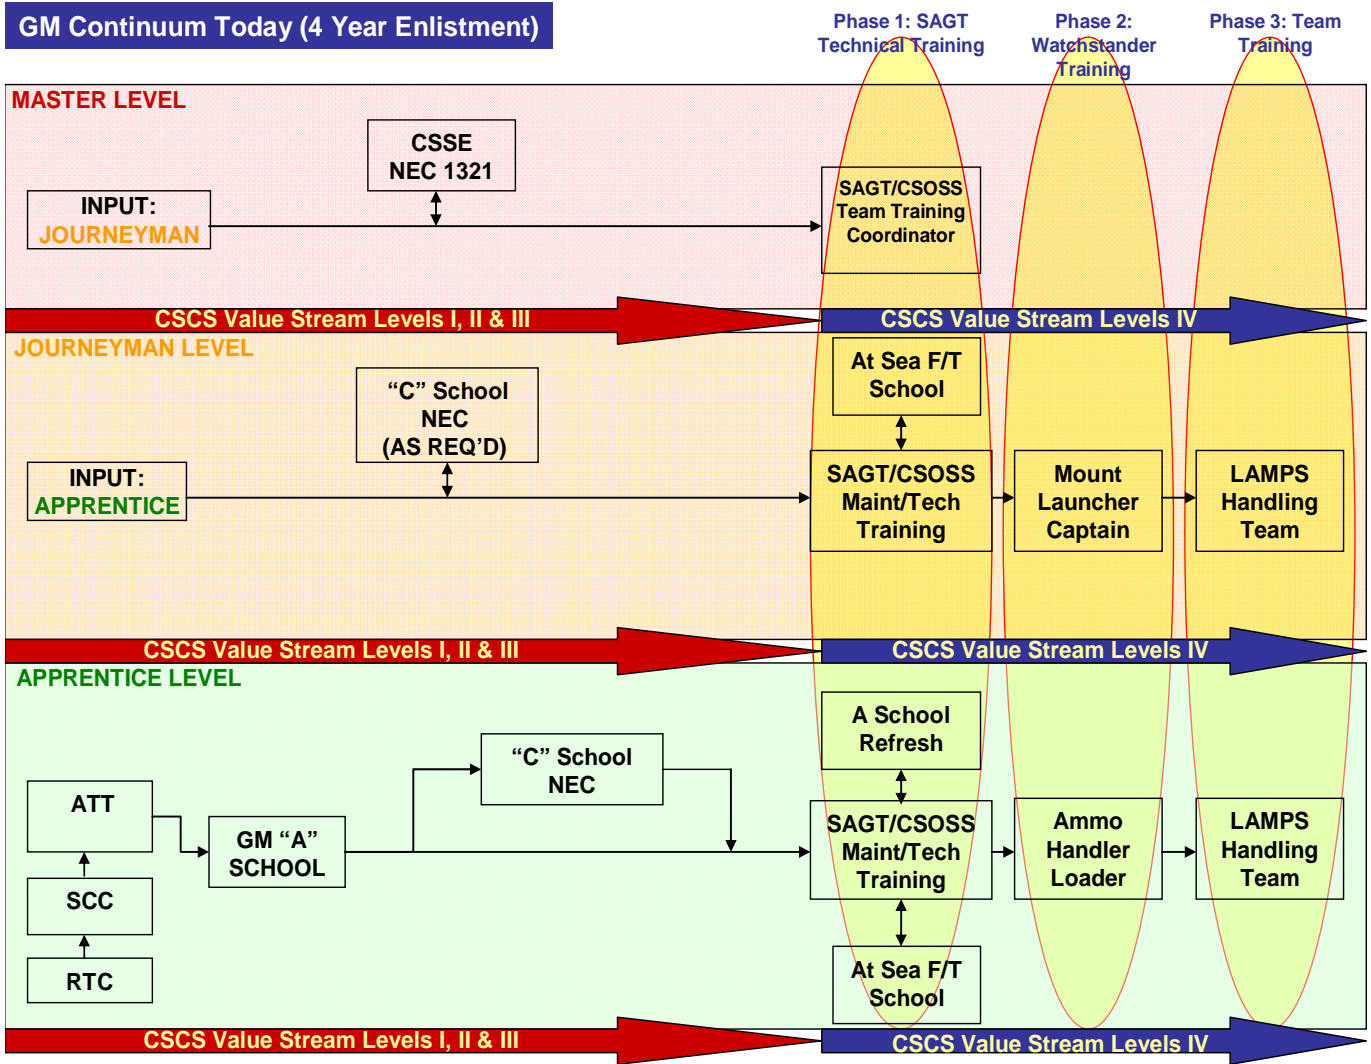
GM Continuum Today (4 Year Enlistment)

Phase 1: SAGT Technical Training

Phase 2: Watchstander Training

Phase 3: Team Training

MASTER LEVEL

CSSE NEC 1321

INPUT: JOURNEYMAN

SAGT/CSOSS Team Training Coordinator

CSCS Value Stream Levels I, II & III

CSCS Value Stream Levels IV

JOURNEYMAN LEVEL

At Sea F/T School

"C" School NEC (AS REQ'D)

INPUT: APPRENTICE

SAGT/CSOSS Maint/Tech Training

Mount Launcher Captain

LAMPS Handling Team

CSCS Value Stream Levels I, II & III

CSCS Value Stream Levels IV

APPRENTICE LEVEL

A School Refresh

"C" School NEC

ATT

GM "A" SCHOOL

SAGT/CSOSS Maint/Tech Training

Ammo Handler Loader

LAMPS Handling Team

SCC

RTC

At Sea F/T School

CSCS Value Stream Levels I, II & III

CSCS Value Stream Levels IV